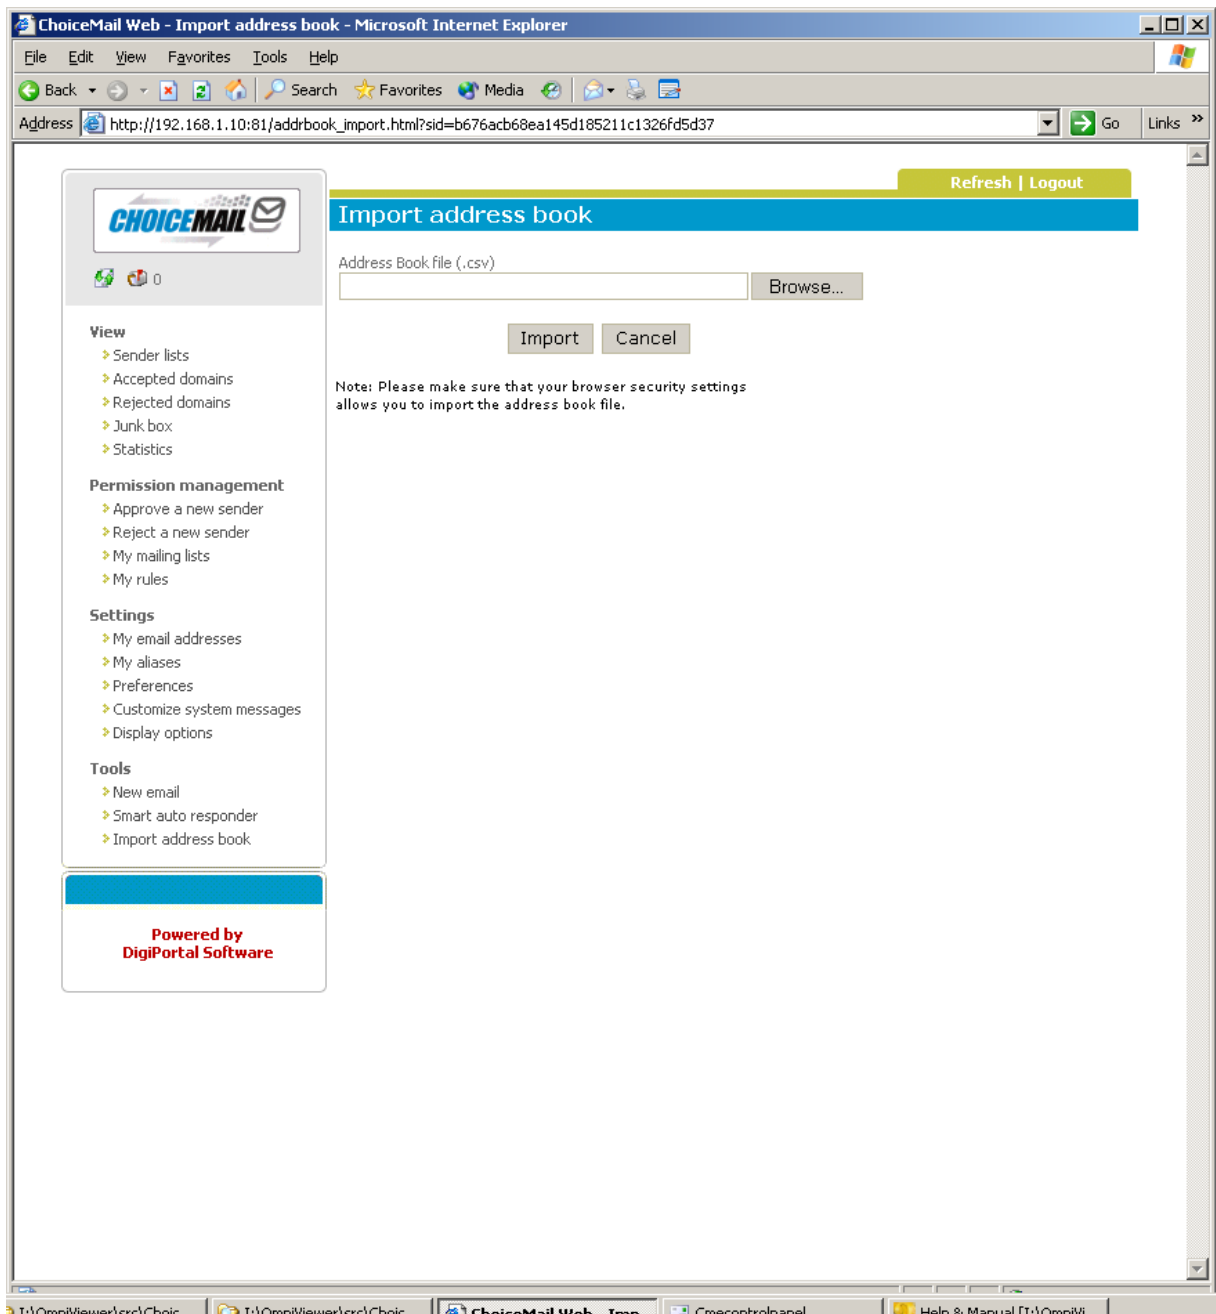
ChoiceMail Web - Import address book - Microsoft Internet Explorer

File Edit View Favorites Tools Help

Back Search Favorites Media

Address http://192.168.1.10:81/addrbook_import.html?sid=b676acb68ea145d185211c1326fd5d37 Go Links

CHOICEMAIL

0

View
Sender lists
Accepted domains
Rejected domains
Junk box
Statistics

Permission management
Approve a new sender
Reject a new sender
My mailing lists
My rules

Settings
My email addresses
My aliases
Preferences
Customize system messages
Display options

Tools
New email
Smart auto responder
Import address book

Powered by
DigiPortal Software

Refresh | Logout

Import address book

Address Book file (.csv)

Browse...

Import Cancel

Note: Please make sure that your browser security settings allows you to import the address book file.

I:\OmniViewer\src\Choic I:\OmniViewer\src\Choic ChoiceMail Web - Imp Cmecontrolpanel Help & Manual [I:\OmniVi